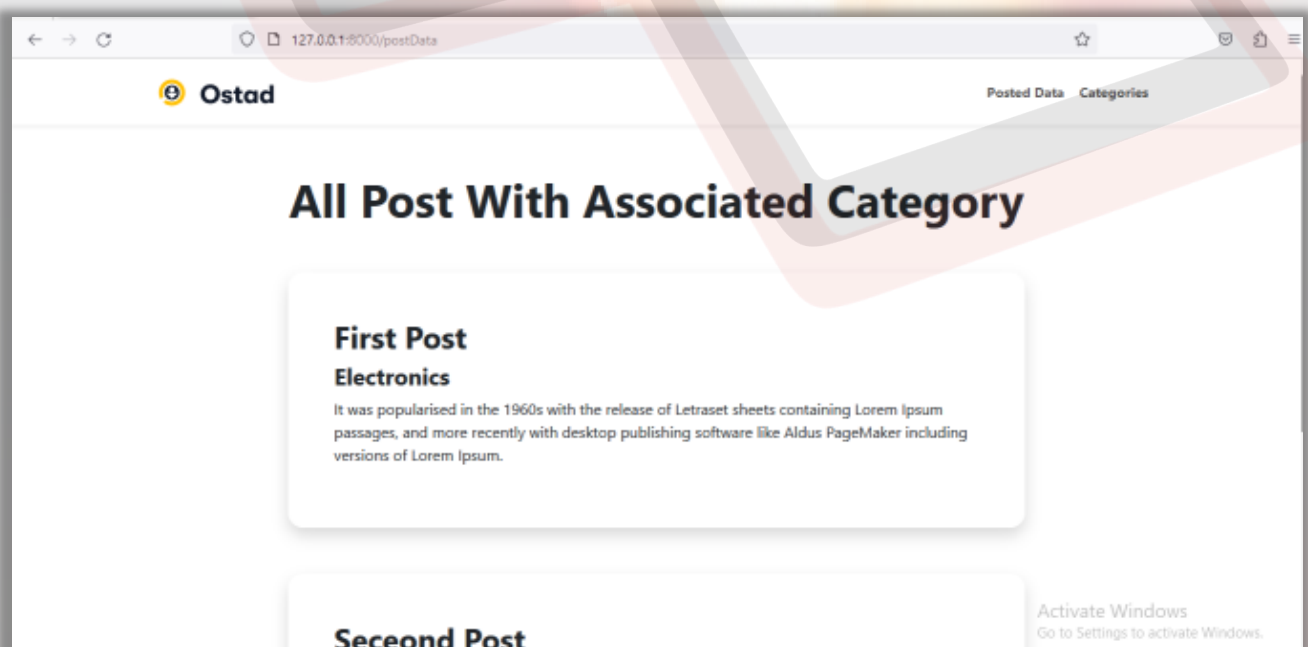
127.0.0.1:8000/postData

Ostad

Posted Data Categories

All Post With Associated Category

First Post

Electronics

It was popularised in the 1960s with the release of Letraset sheets containing Lorem Ipsum passages, and more recently with desktop publishing software like Aldus PageMaker including versions of Lorem Ipsum.

Seceond Post

Activate Windows
Go to Settings to activate Windows.